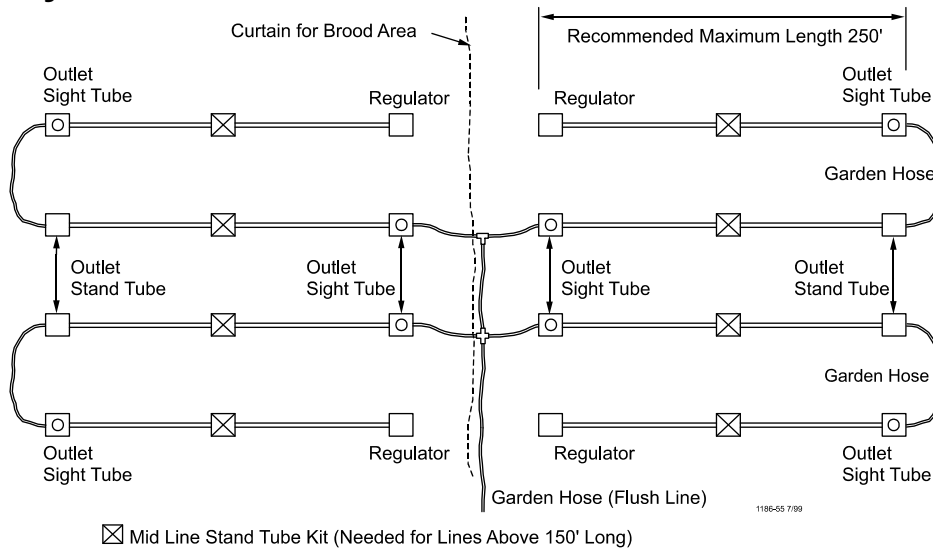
Curtain for Brood Area

Recommended Maximum Length 250'

Outlet Sight Tube

Regulator

Regulator

Outlet Sight Tube

Garden Hose

Outlet Stand Tube

Outlet Sight Tube

Outlet Sight Tube

Outlet Stand Tube

Garden Hose

Outlet Sight Tube

Regulator

Regulator

Outlet Sight Tube

Garden Hose (Flush Line)

1186-55 7/99

☒ Mid Line Stand Tube Kit (Needed for Lines Above 150' Long)